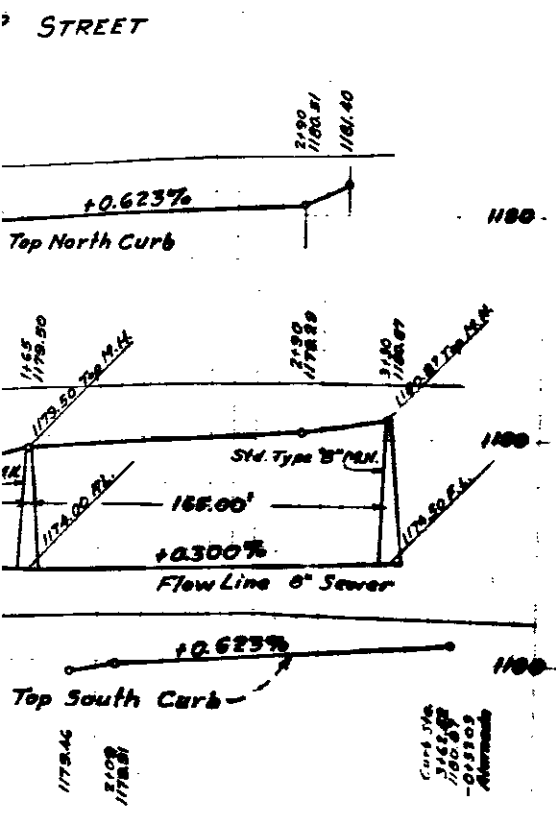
STREET

2+90
1180.81

1181.40

+0.623%

1180

Top North Curb

1+65
1179.50

1179.50 Top M.H.

2+90
1179.29

3+30
1180.87

1180.87 Top M.H.

1180

Std. Type "B" M.H.

1174.00 F.L.

165.00'

1174.50 F.L.

+0.300%

Flow Line 8" Sewer

+0.623%

1180

Top South Curb

1179.46

2+09
1179.81

Curb Sta.
3+65.87
1180.87
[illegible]
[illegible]